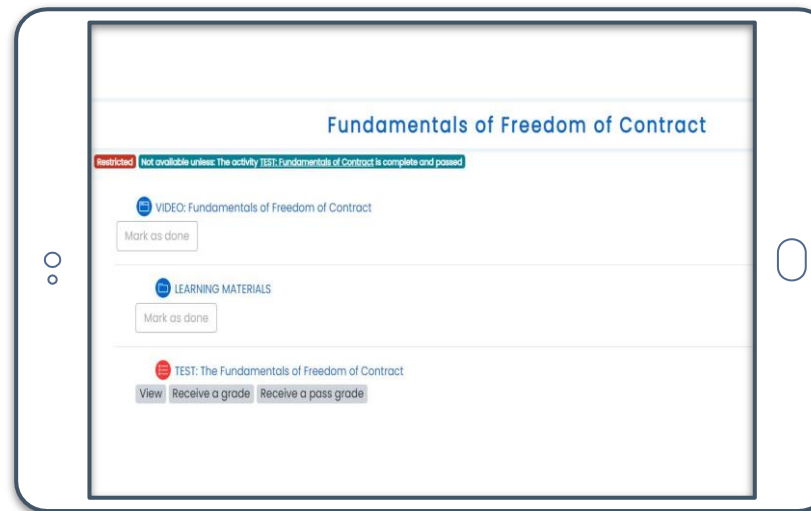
Fundamentals of Freedom of Contract

Restricted Not available unless: The activity TEST: Fundamentals of Contract is complete and passed

VIDEO: Fundamentals of Freedom of Contract

Mark as done

LEARNING MATERIALS

Mark as done

TEST: The Fundamentals of Freedom of Contract

View Receive a grade Receive a pass grade